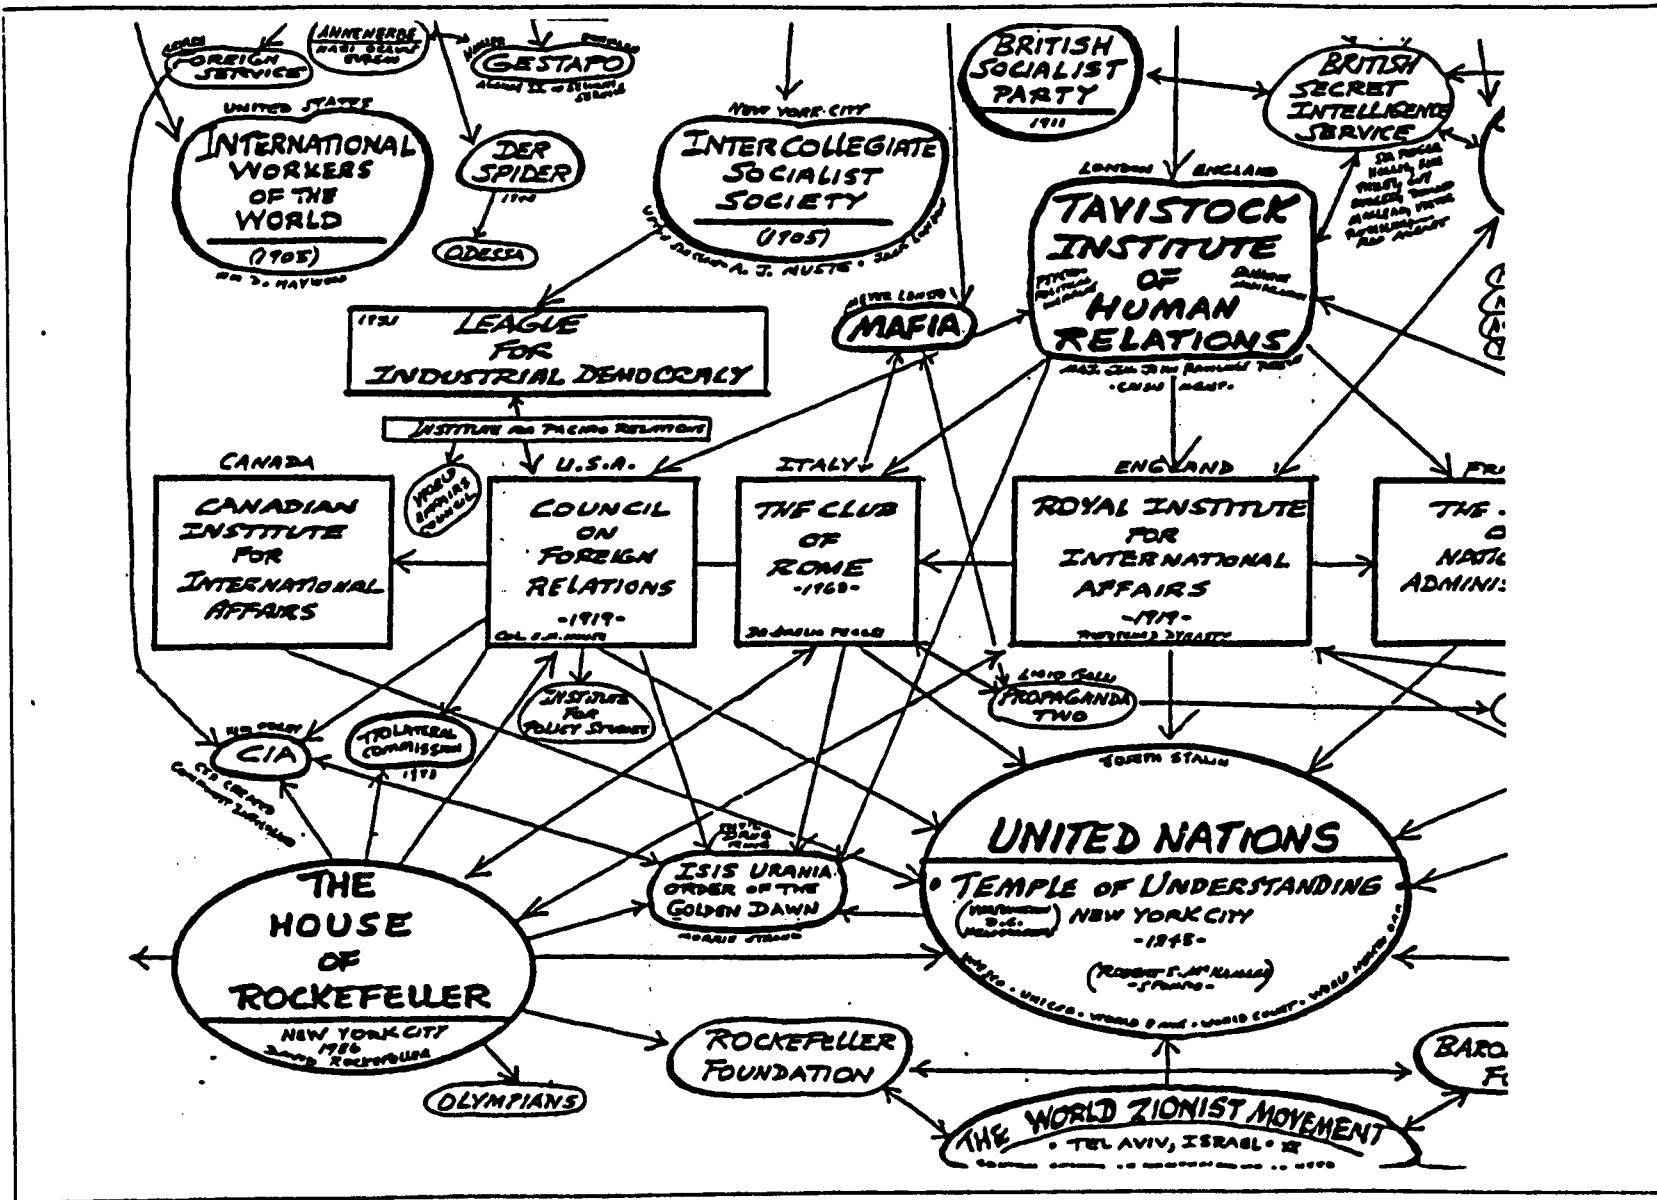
FOREIGN SERVICE

ANNENERBE
NAZI OCCULT BUREAU

GESTAPO

BRITISH SOCIALIST PARTY
1911

BRITISH SECRET INTELLIGENCE SERVICE

UNITED STATES
INTERNATIONAL WORKERS OF THE WORLD
(1905)
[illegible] D. HAYWOOD

DER SPIDER
1946

ODESSA

NEW YORK CITY
INTER COLLEGIATE SOCIALIST SOCIETY
(1905)
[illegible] A. J. MUSTE • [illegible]

LONDON ENGLAND
TAVISTOCK INSTITUTE OF HUMAN RELATIONS
MAJ. GEN. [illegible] • CHIEF AGENT •

1921 LEAGUE FOR INDUSTRIAL DEMOCRACY

MAFIA

INSTITUTE FOR PACIFIC RELATIONS

WORLD AFFAIRS COUNCIL

CANADA
CANADIAN INSTITUTE FOR INTERNATIONAL AFFAIRS

U.S.A.
COUNCIL ON FOREIGN RELATIONS
-1919-
COL. E.M. HOUSE

ITALY
THE CLUB OF ROME
-1968-
DR. AURELIO PECCEI

ENGLAND
ROYAL INSTITUTE FOR INTERNATIONAL AFFAIRS
-1919-
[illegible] DYNASTY

FR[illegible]
THE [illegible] O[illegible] NATI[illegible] ADMINI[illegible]

INSTITUTE FOR POLICY STUDIES

LICIO GELLI
PROPAGANDA TWO

CIA
CIA CREATED COMMUNIST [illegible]

TRILATERAL COMMISSION
1973

JOSEPH STALIN
UNITED NATIONS
• TEMPLE OF UNDERSTANDING
NEW YORK CITY
-1945-
(ROBERT S. MCNAMARA)
WHO • UNICEF • WORLD BANK • WORLD COURT • WORLD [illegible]

ISIS URANIA ORDER OF THE GOLDEN DAWN
MAURICE STRONG

THE HOUSE OF ROCKEFELLER
NEW YORK CITY
1986
David Rockefeller

ROCKEFELLER FOUNDATION

BAR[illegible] F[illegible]

OLYMPIANS

THE WORLD ZIONIST MOVEMENT
• TEL AVIV, ISRAEL •